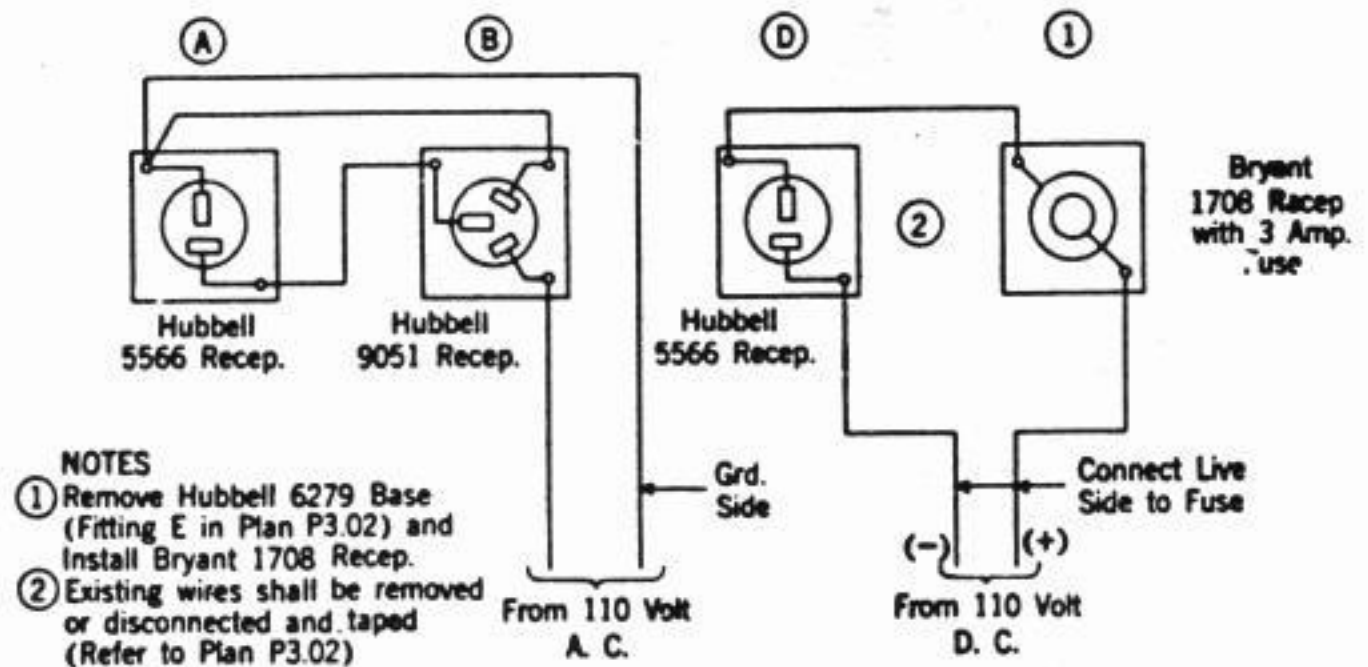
(A)

(B)

(D)

(1)

Bryant 1708 Racep with 3 Amp. ̄use

(2)

Hubbell 5566 Recep.

Hubbell 9051 Recep.

Hubbell 5566 Recep.

NOTES
(1) Remove Hubbell 6279 Base (Fitting E in Plan P3.02) and Install Bryant 1708 Recep.
(2) Existing wires shall be removed or disconnected and taped (Refer to Plan P3.02)

Grd. Side

From 110 Volt A. C.

Connect Live Side to Fuse

(−)

(+)

From 110 Volt D. C.